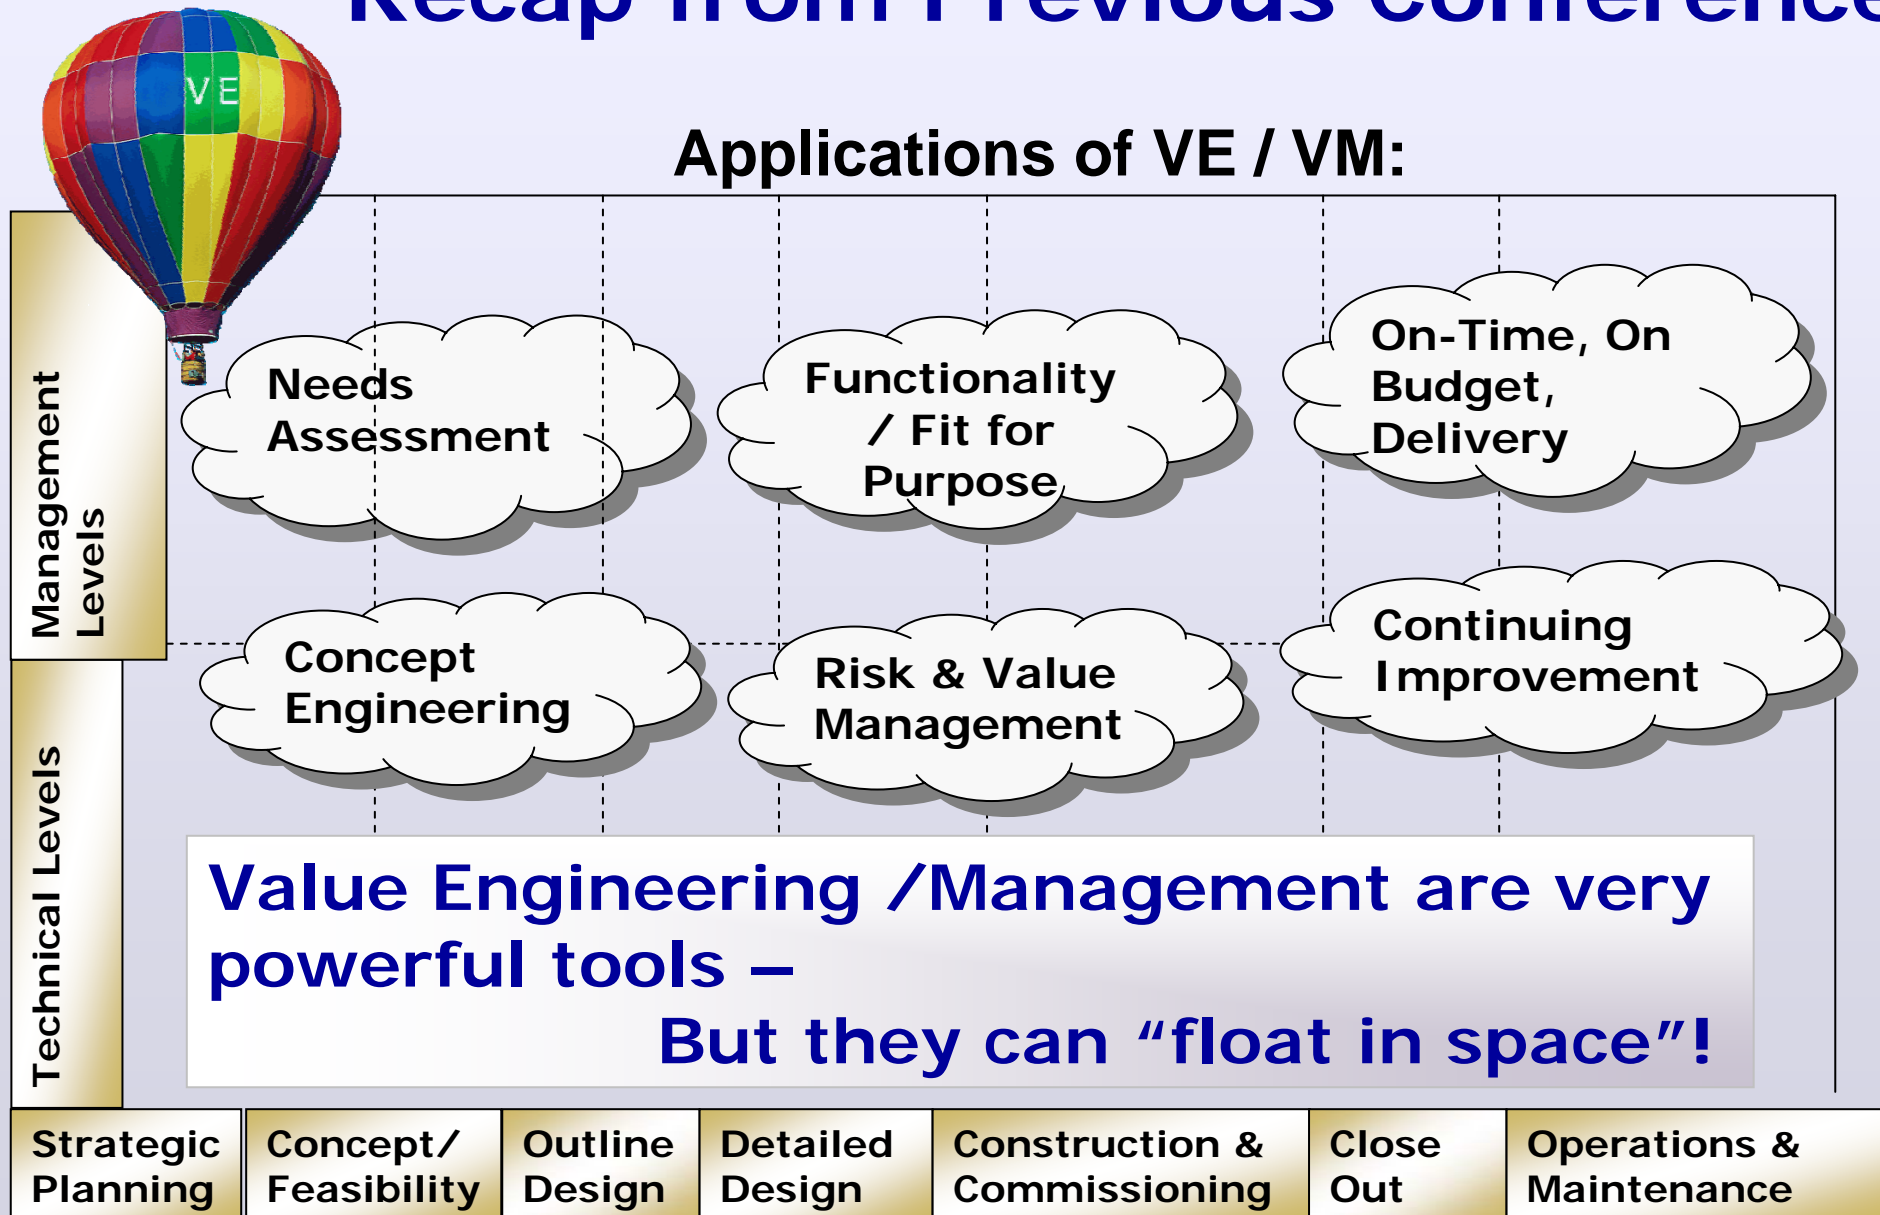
Recap from Previous Conference

VE

Applications of VE / VM:

Management Levels

Technical Levels

Needs Assessment

Functionality / Fit for Purpose

On-Time, On Budget, Delivery

Concept Engineering

Risk & Value Management

Continuing Improvement

Value Engineering /Management are very powerful tools –
But they can "float in space"!

| Strategic Planning | Concept/ Feasibility | Outline Design | Detailed Design | Construction & Commissioning | Close Out | Operations & Maintenance |
|---|---|---|---|---|---|---|